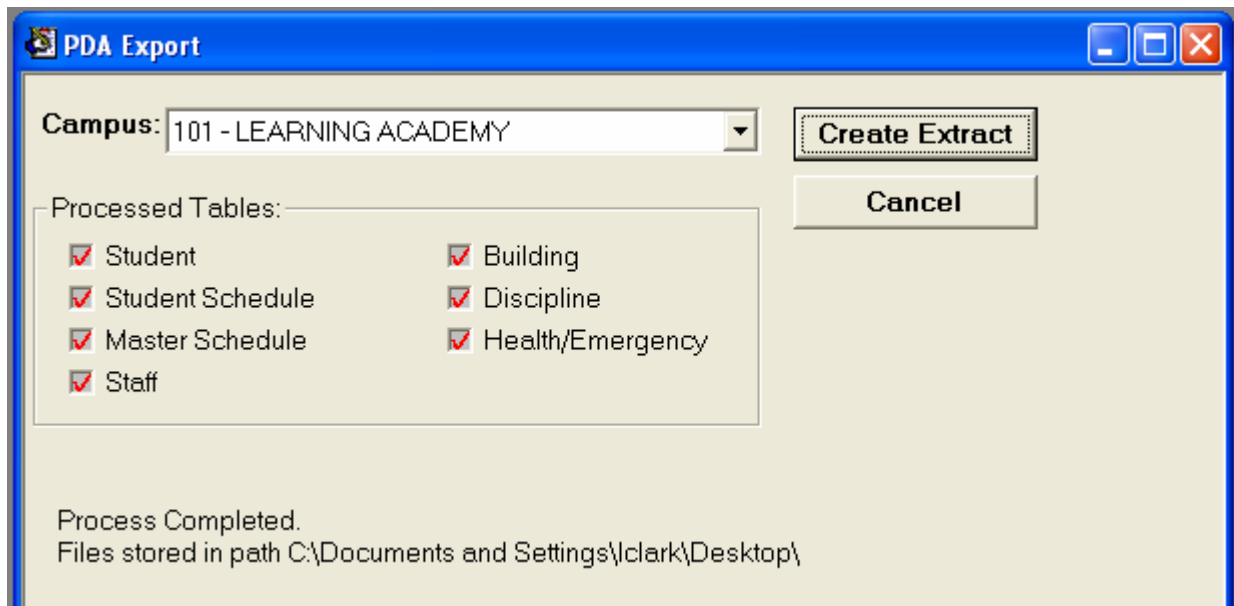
PDA Export

Campus: 101 - LEARNING ACADEMY

Create Extract

Cancel

Processed Tables:

Student
Student Schedule
Master Schedule
Staff

Building
Discipline
Health/Emergency

Process Completed.
Files stored in path C:\Documents and Settings\lclark\Desktop\